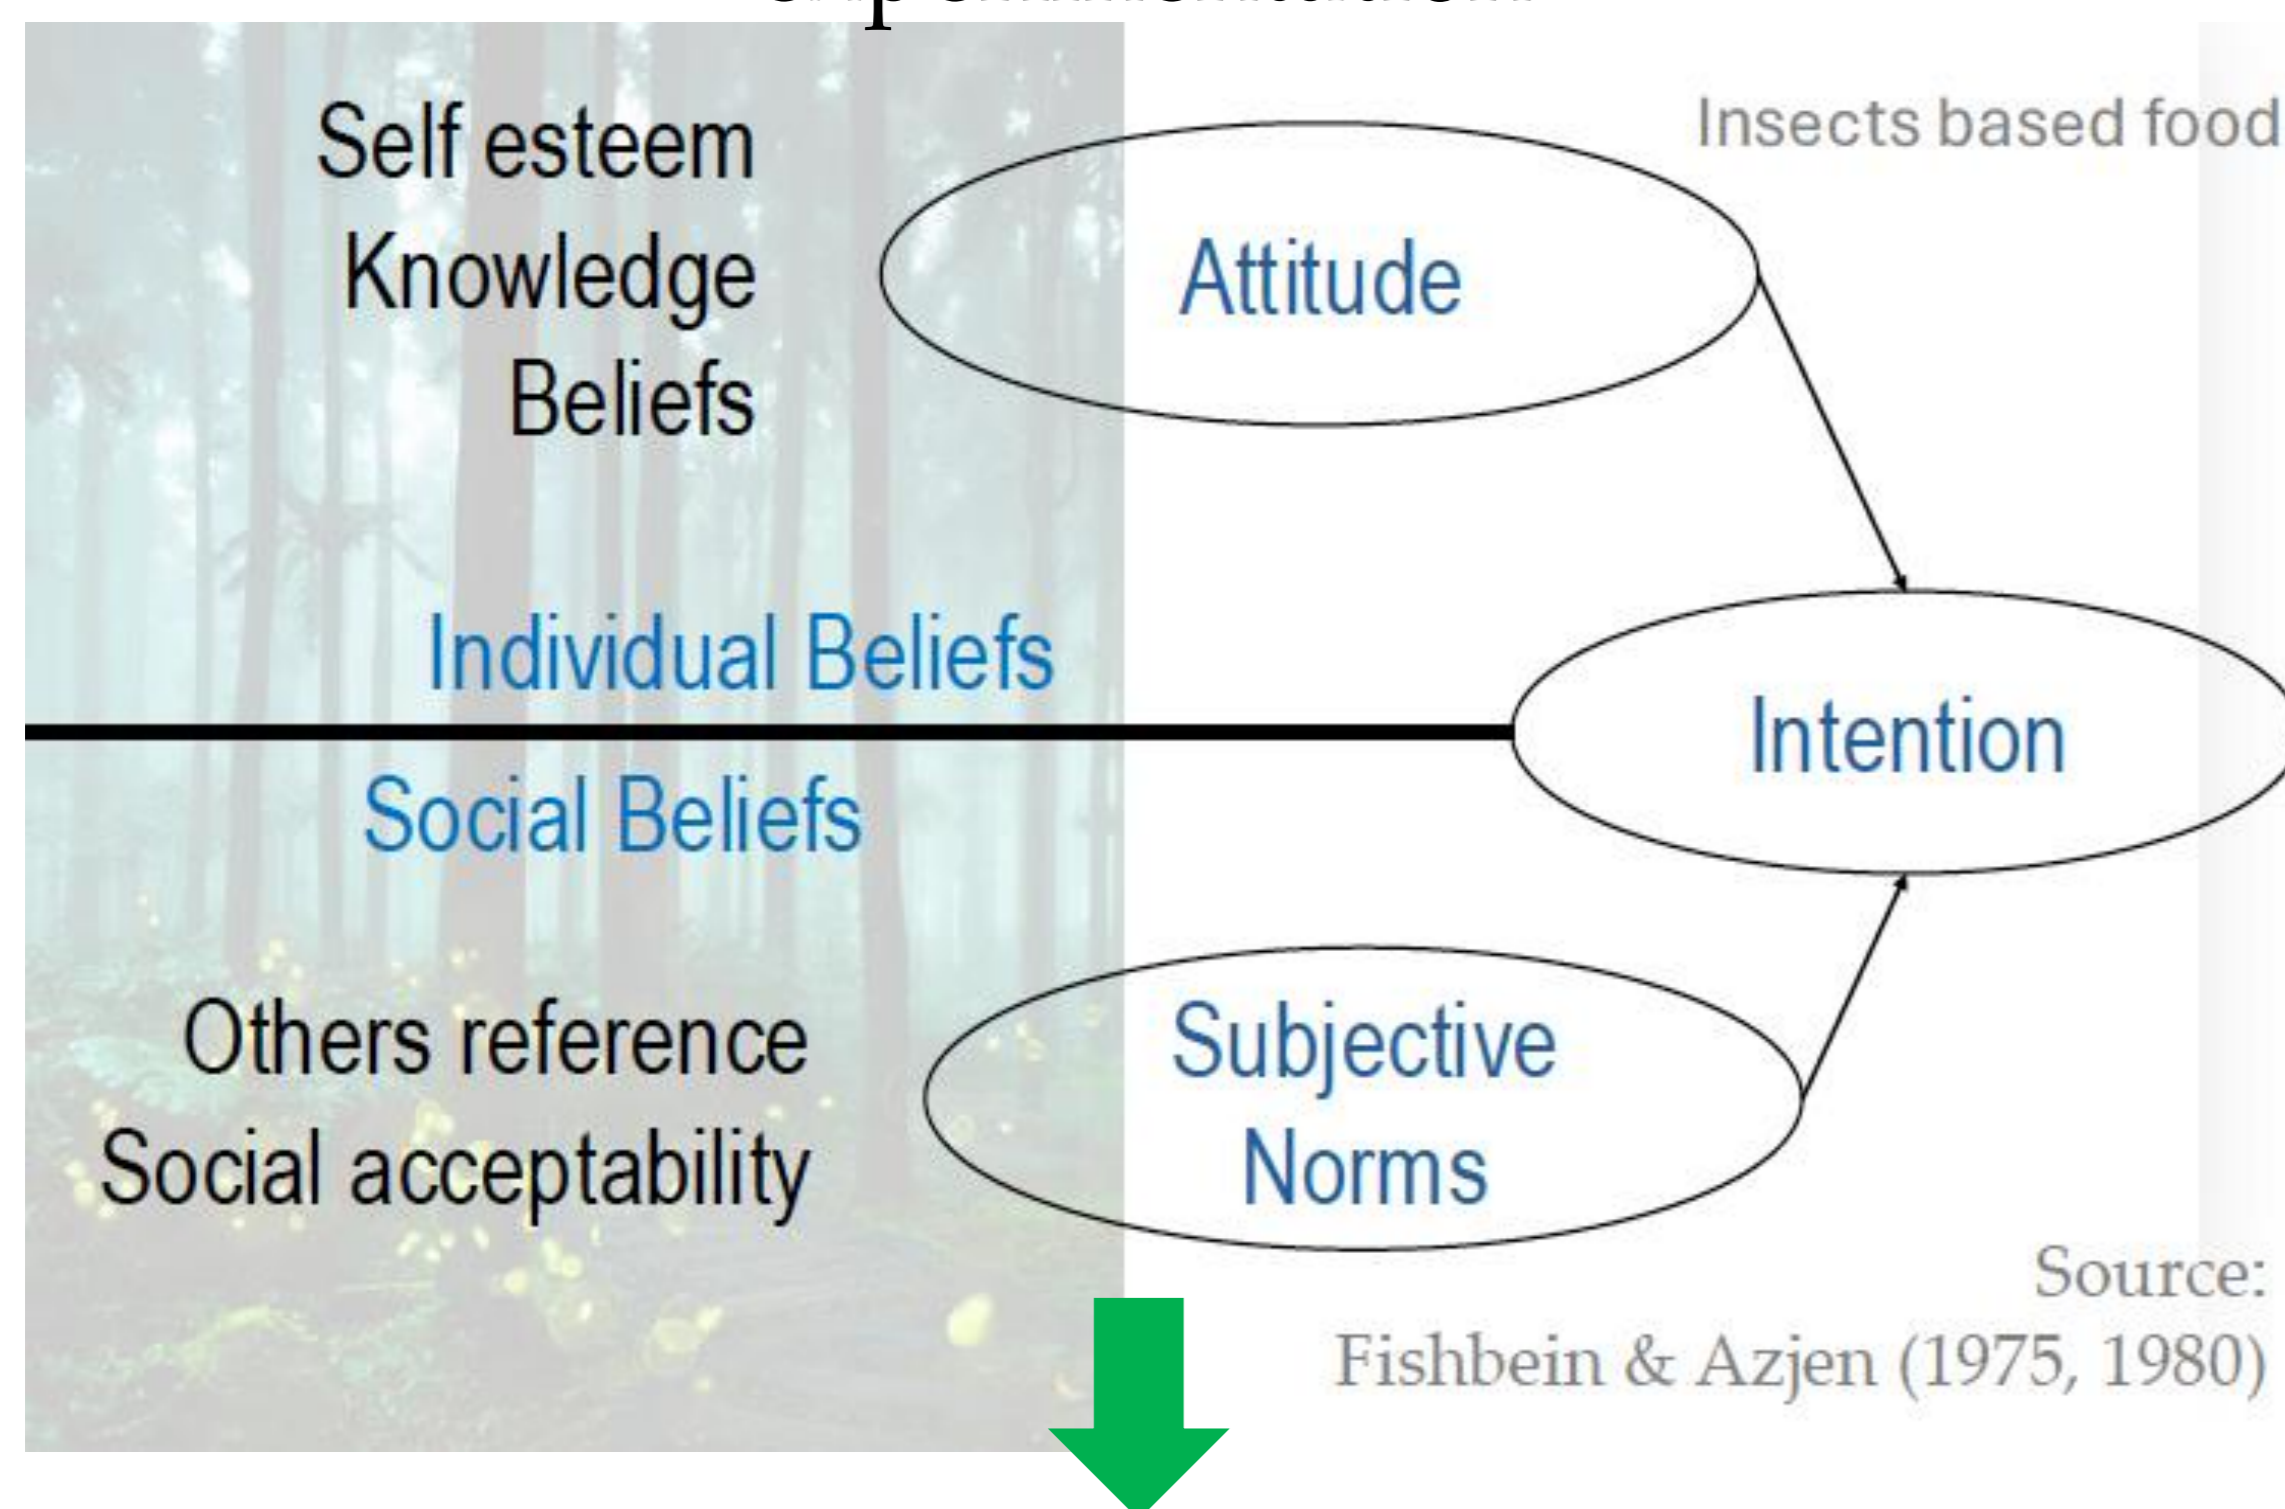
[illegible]

Insects based food

Self esteem
Knowledge
Beliefs

Attitude

Individual Beliefs

Intention

Social Beliefs

Others reference
Social acceptability

Subjective Norms

Source:
Fishbein & Azjen (1975, 1980)